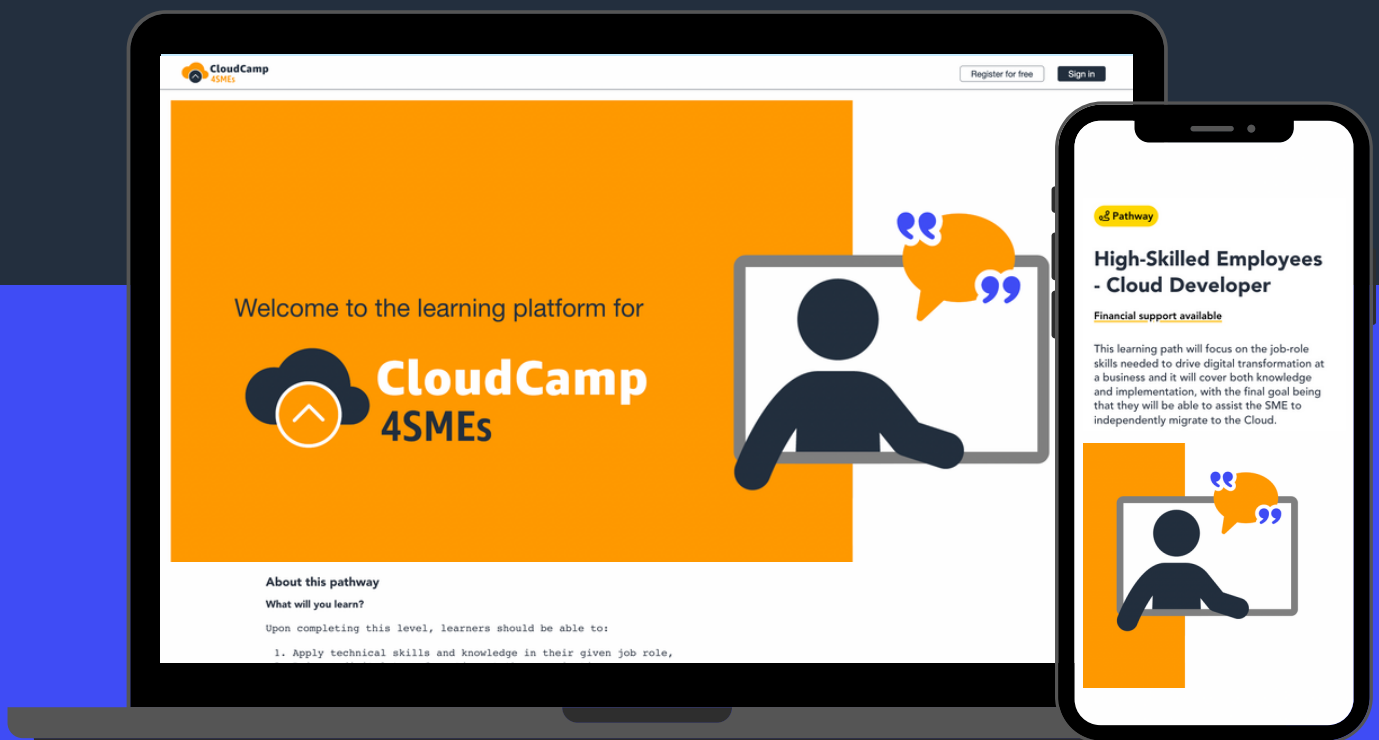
CloudCamp 4SMEs

Register for free

Sign in

Welcome to the learning platform for

CloudCamp 4SMEs

About this pathway

What will you learn?

Upon completing this level, learners should be able to:

1. Apply technical skills and knowledge in their given job role,

Pathway

High-Skilled Employees - Cloud Developer

Financial support available

This learning path will focus on the job-role skills needed to drive digital transformation at a business and it will cover both knowledge and implementation, with the final goal being that they will be able to assist the SME to independently migrate to the Cloud.